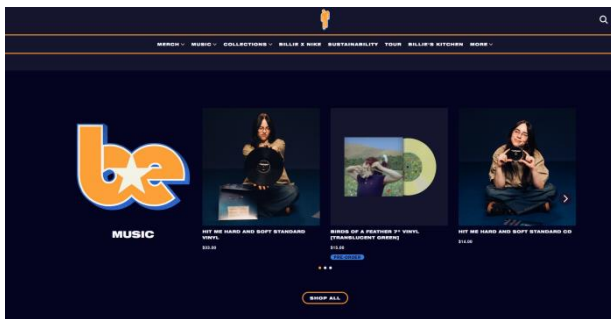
MERCH ⌄ MUSIC ⌄ COLLECTIONS ⌄ BILLIE X NIKE SUSTAINABILITY TOUR BILLIE'S KITCHEN MORE ⌄

MUSIC

HIT ME HARD AND SOFT STANDARD VINYL
$32.98

BIRDS OF A FEATHER 7" VINYL (TRANSLUCENT GREEN)
$12.98
PRE-ORDER

HIT ME HARD AND SOFT STANDARD CD
$14.00

SHOP ALL